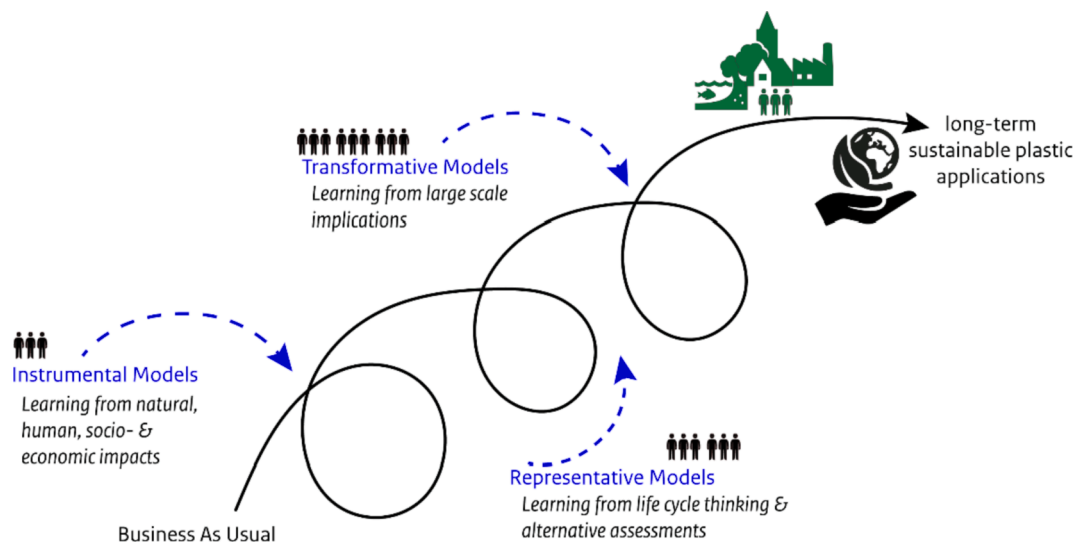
Transformative Models
Learning from large scale implications

long-term sustainable plastic applications

Instrumental Models
Learning from natural, human, socio- & economic impacts

Representative Models
Learning from life cycle thinking & alternative assessments

Business As Usual